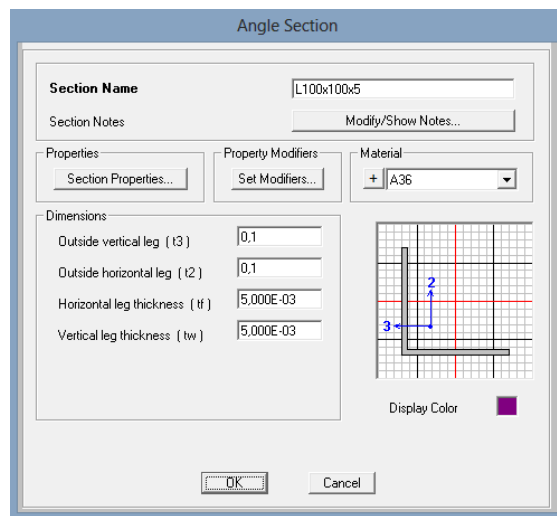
Angle Section

Section Name
L100x100x5

Section Notes
Modify/Show Notes...

Properties
Section Properties...

Property Modifiers
Set Modifiers...

Material
+ A36

Dimensions

Outside vertical leg ( t3 )
0,1

Outside horizontal leg ( t2 )
0,1

Horizontal leg thickness ( tf )
5,000E-03

Vertical leg thickness ( tw )
5,000E-03

2
3

Display Color

OK
Cancel